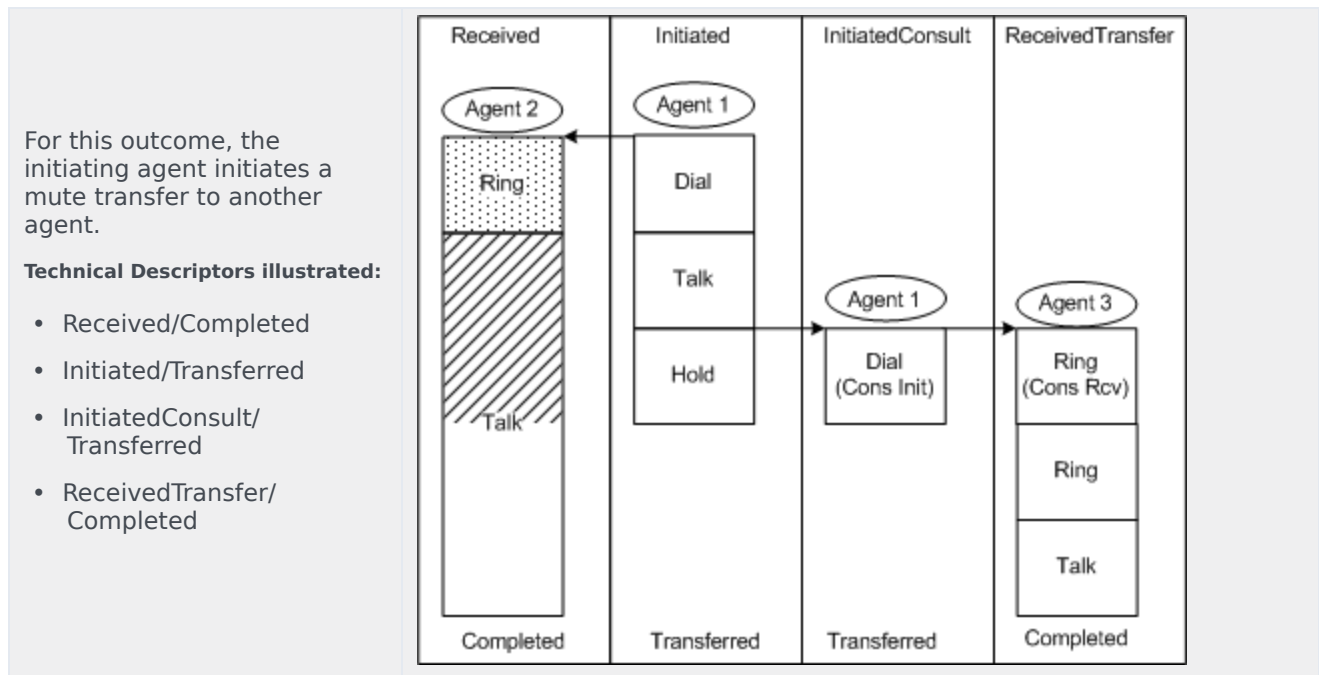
For this outcome, the initiating agent initiates a mute transfer to another agent.

**Technical Descriptors illustrated:**

- Received/Completed
- Initiated/Transferred
- InitiatedConsult/ Transferred
- ReceivedTransfer/ Completed

| Received | Initiated | InitiatedConsult | ReceivedTransfer |
|---|---|---|---|
| Agent 2 | Agent 1 | Agent 1 | Agent 3 |
| Ring | Dial | Dial (Cons Init) | Ring (Cons Rcv) |
| Talk | Talk | | Ring |
| | Hold | | Talk |
| Completed | Transferred | Transferred | Completed |